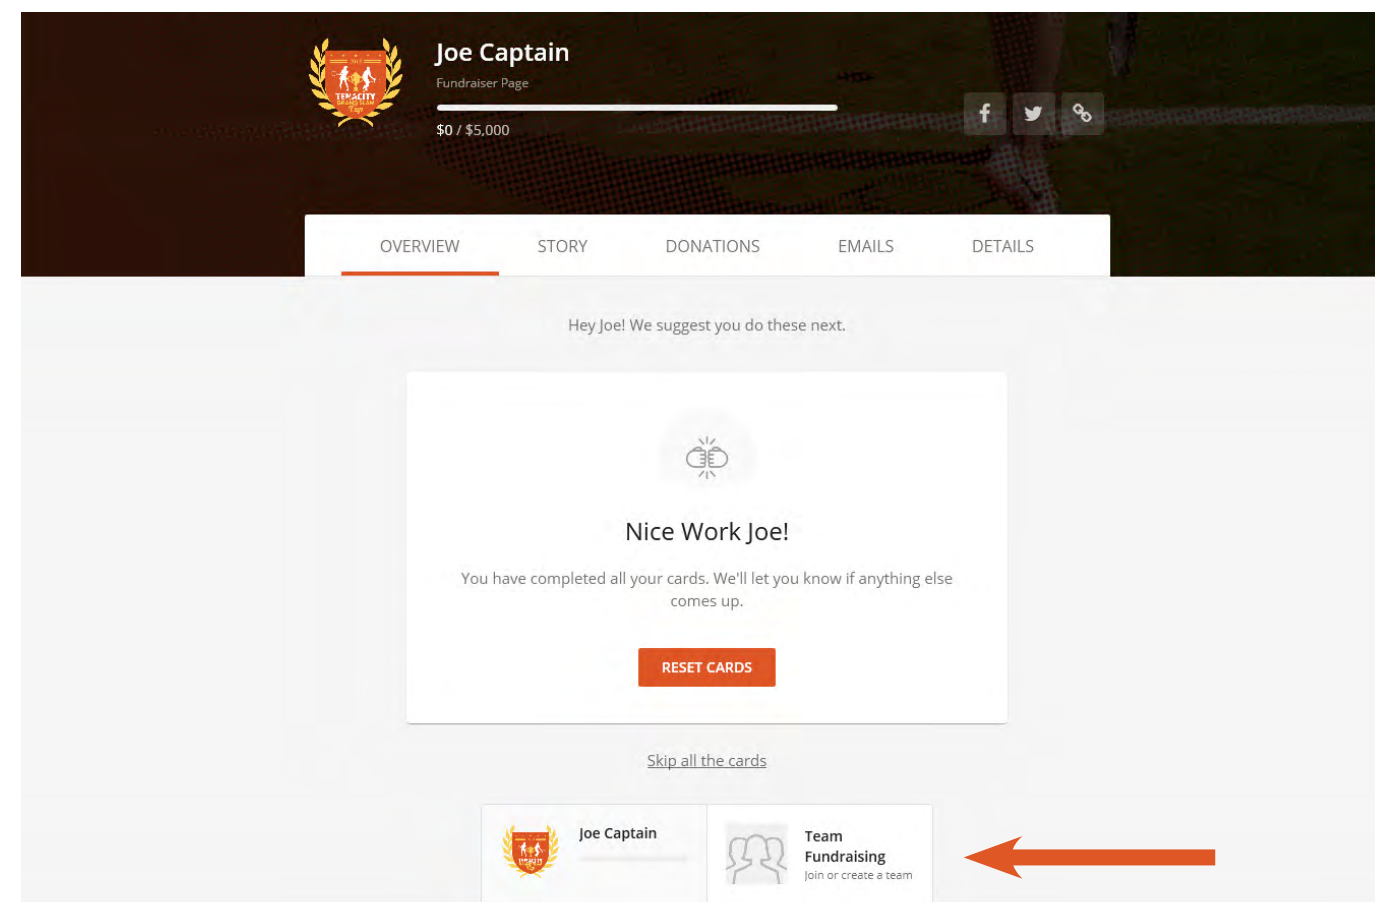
Joe Captain
Fundraiser Page
$0 / $5,000

OVERVIEW STORY DONATIONS EMAILS DETAILS

Hey Joe! We suggest you do these next.

Nice Work Joe!

You have completed all your cards. We'll let you know if anything else comes up.

RESET CARDS

Skip all the cards

Joe Captain

Team Fundraising
Join or create a team